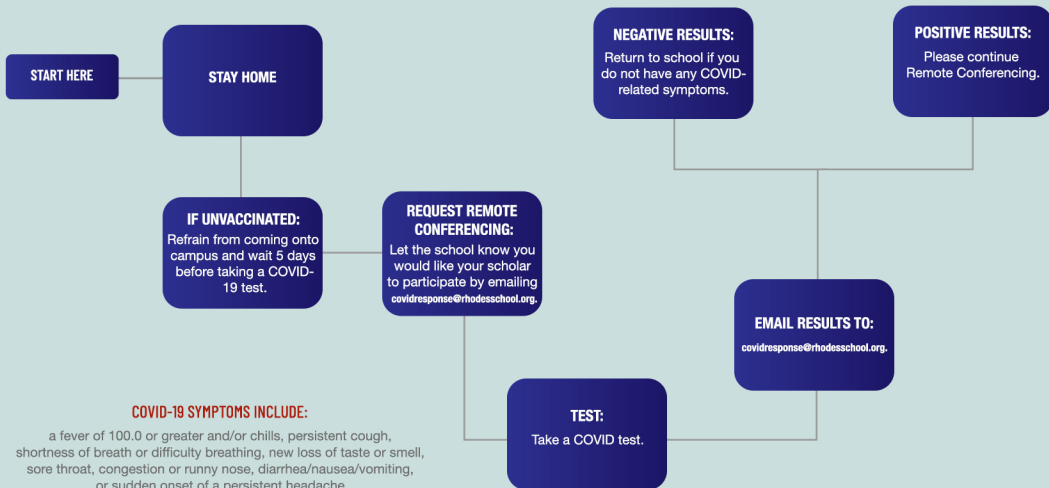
START HERE

STAY HOME

IF UNVACCINATED:
Refrain from coming onto campus and wait 5 days before taking a COVID-19 test.

REQUEST REMOTE CONFERENCING:
Let the school know you would like your scholar to participate by emailing covidresponse@rhodesschool.org.

TEST:
Take a COVID test.

EMAIL RESULTS TO:
covidresponse@rhodesschool.org.

NEGATIVE RESULTS:
Return to school if you do not have any COVID-related symptoms.

POSITIVE RESULTS:
Please continue Remote Conferencing.

COVID-19 SYMPTOMS INCLUDE:
a fever of 100.0 or greater and/or chills, persistent cough, shortness of breath or difficulty breathing, new loss of taste or smell, sore throat, congestion or runny nose, diarrhea/nausea/vomiting, or sudden onset of a persistent headache.